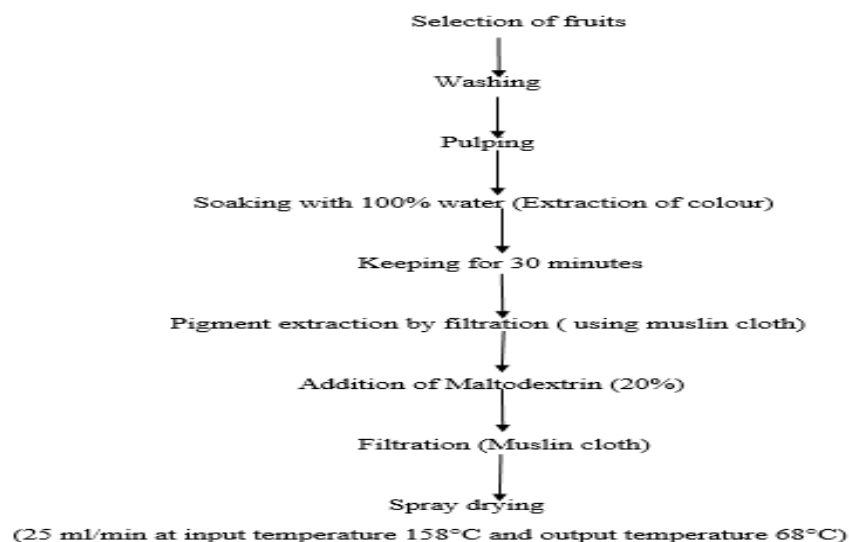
Selection of fruits

Washing

Pulping

Soaking with 100% water (Extraction of colour)

Keeping for 30 minutes

Pigment extraction by filtration ( using muslin cloth)

Addition of Maltodextrin (20%)

Filtration (Muslin cloth)

Spray drying

(25 ml/min at input temperature 158°C and output temperature 68°C)